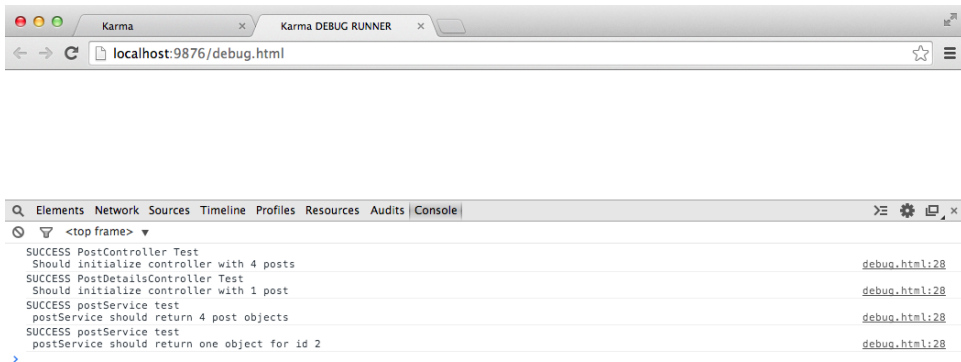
Karma ×
Karma DEBUG RUNNER ×

localhost:9876/debug.html

Elements Network Sources Timeline Profiles Resources Audits Console

<top frame> ▼

SUCCESS PostController Test
Should initialize controller with 4 posts debug.html:28

SUCCESS PostDetailsController Test
Should initialize controller with 1 post debug.html:28

SUCCESS postService test
postService should return 4 post objects debug.html:28

SUCCESS postService test
postService should return one object for id 2 debug.html:28

>